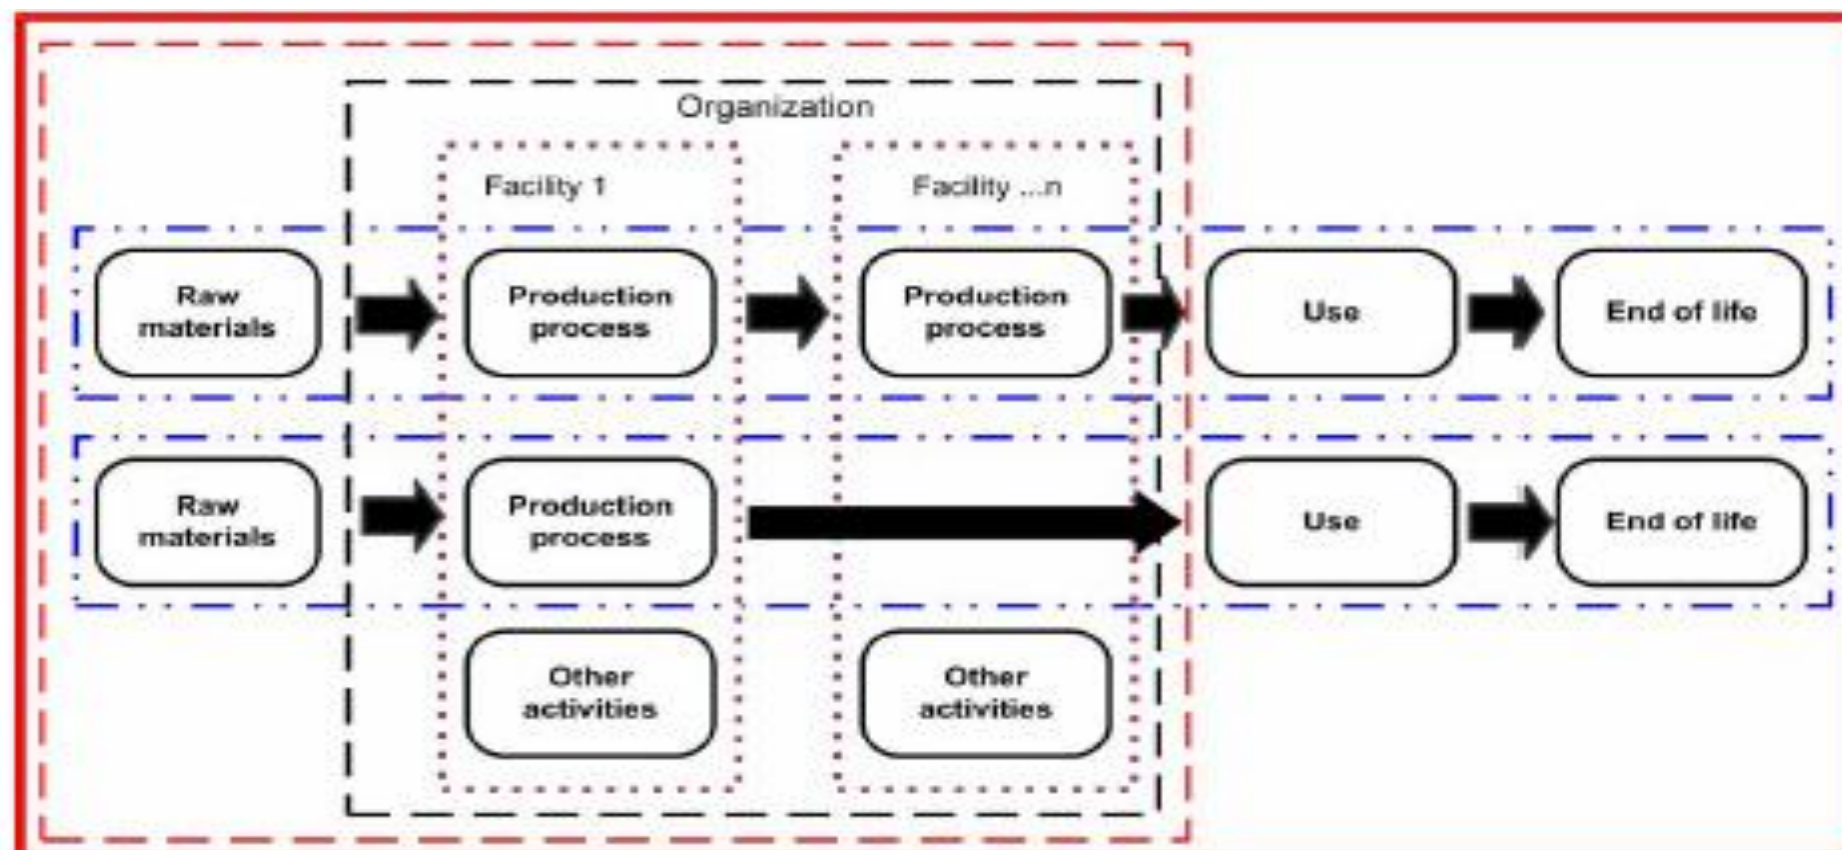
Organization

Facility 1

Facility ...n

Raw materials

Production process

Production process

Use

End of life

Raw materials

Production process

Use

End of life

Other activities

Other activities